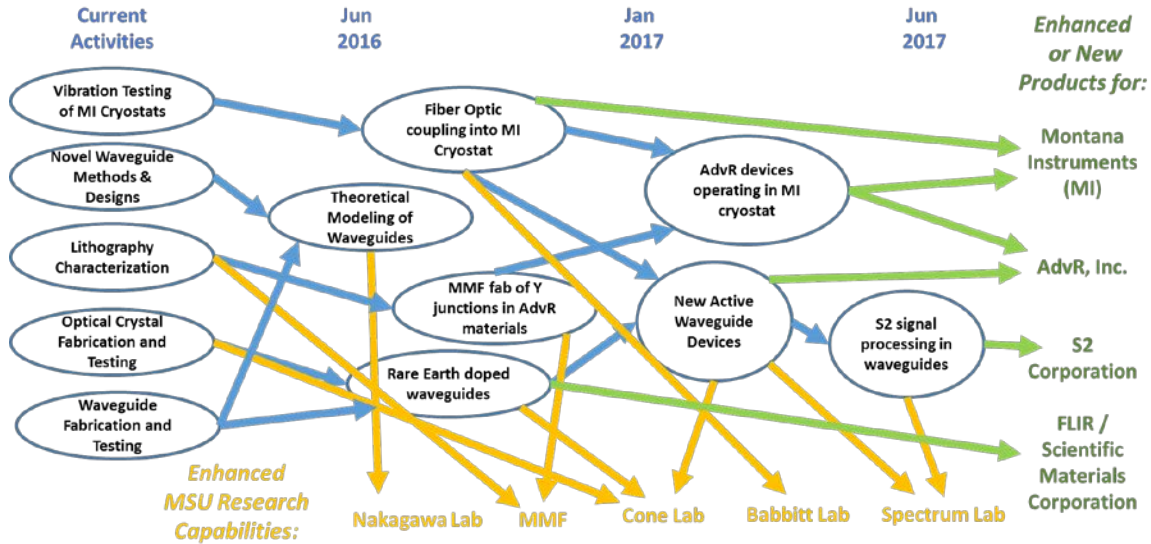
Current Activities

Jun 2016

Jan 2017

Jun 2017

Enhanced or New Products for:

Vibration Testing of MI Cryostats

Novel Waveguide Methods & Designs

Lithography Characterization

Optical Crystal Fabrication and Testing

Waveguide Fabrication and Testing

Fiber Optic coupling into MI Cryostat

Theoretical Modeling of Waveguides

MMF fab of Y junctions in AdvR materials

Rare Earth doped waveguides

AdvR devices operating in MI cryostat

New Active Waveguide Devices

S2 signal processing in waveguides

Montana Instruments (MI)

AdvR, Inc.

S2 Corporation

FLIR / Scientific Materials Corporation

Enhanced MSU Research Capabilities:

Nakagawa Lab

MMF

Cone Lab

Babbitt Lab

Spectrum Lab